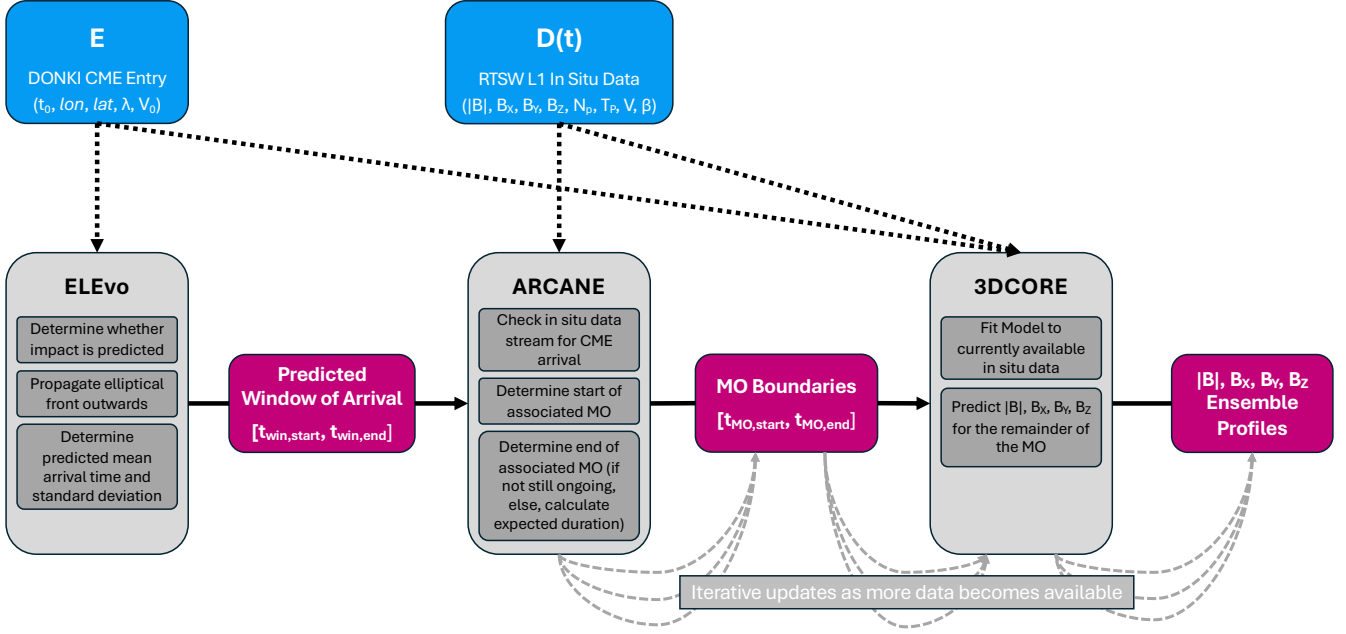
E

DONKI CME Entry

($t_0$, *lon*, *lat*, λ, $V_0$)

D(t)

RTSW L1 In Situ Data

(|B|, $B_X$, $B_Y$, $B_Z$, $N_p$, $T_P$, V, β)

ELEvo

Determine whether impact is predicted

Propagate elliptical front outwards

Determine predicted mean arrival time and standard deviation

Predicted Window of Arrival

[$t_{win,start}$, $t_{win,end}$]

ARCANE

Check in situ data stream for CME arrival

Determine start of associated MO

Determine end of associated MO (if not still ongoing, else, calculate expected duration)

MO Boundaries

[$t_{MO,start}$, $t_{MO,end}$]

3DCORE

Fit Model to currently available in situ data

Predict |B|, $B_X$, $B_Y$, $B_Z$ for the remainder of the MO

|B|, $B_X$, $B_Y$, $B_Z$ Ensemble Profiles

Iterative updates as more data becomes available